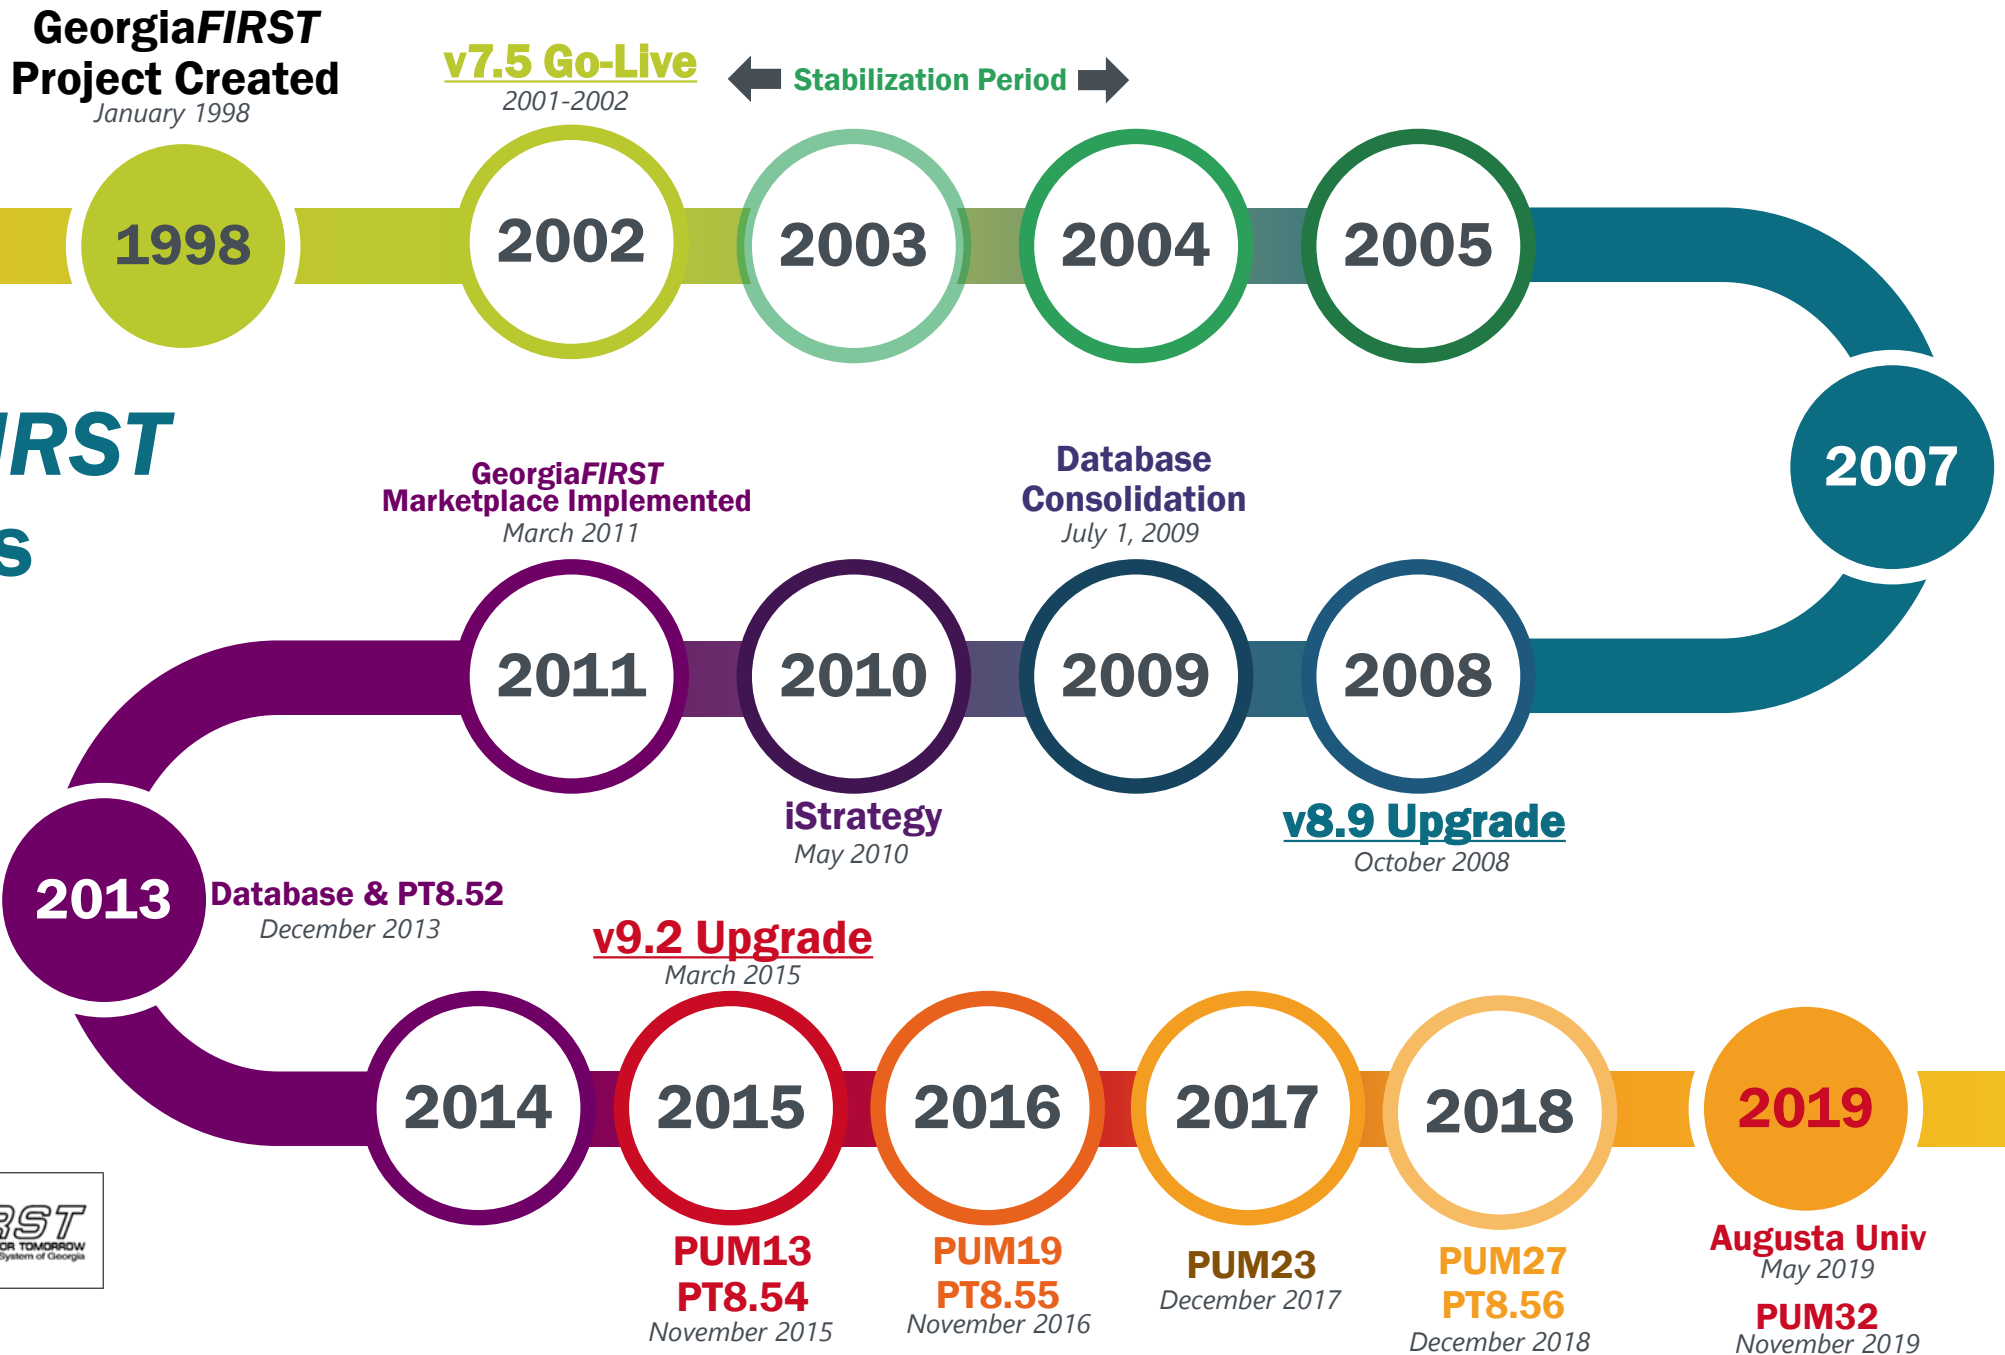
GeorgiaFIRST Project Created
January 1998

v7.5 Go-Live
2001-2002

Stabilization Period

1998

2002

2003

2004

2005

2007

RST

S

GeorgiaFIRST Marketplace Implemented
March 2011

Database Consolidation
July 1, 2009

2011

2010

2009

2008

iStrategy
May 2010

v8.9 Upgrade
October 2008

2013

Database & PT8.52
December 2013

v9.2 Upgrade
March 2015

2014

2015

2016

2017

2018

2019

RST
OR TOMORROW
System of Georgia

PUM13
PT8.54
November 2015

PUM19
PT8.55
November 2016

PUM23
December 2017

PUM27
PT8.56
December 2018

Augusta Univ
May 2019

PUM32
November 2019